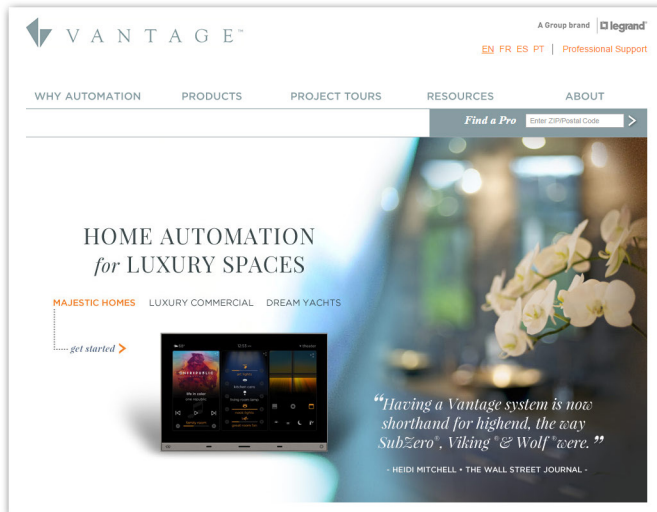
VANTAGE™

A Group brand legrand®

EN FR ES PT | Professional Support

WHY AUTOMATION PRODUCTS PROJECT TOURS RESOURCES ABOUT

Find a Pro Enter ZIP/Postal Code >

HOME AUTOMATION
for LUXURY SPACES

MAJESTIC HOMES LUXURY COMMERCIAL DREAM YACHTS

get started >

"Having a Vantage system is now shorthand for highend, the way SubZero®, Viking® & Wolf® were."

- HEIDI MITCHELL • THE WALL STREET JOURNAL -